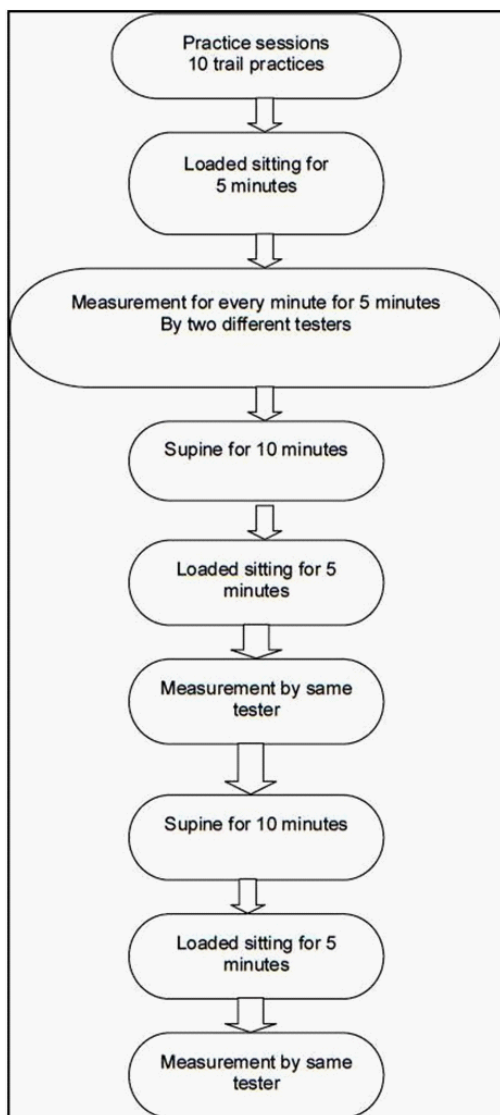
Practice sessions
10 trail practices

Loaded sitting for
5 minutes

Measurement for every minute for 5 minutes
By two different testers

Supine for 10 minutes

Loaded sitting for 5
minutes

Measurement by same
tester

Supine for 10 minutes

Loaded sitting for 5
minutes

Measurement by same
tester